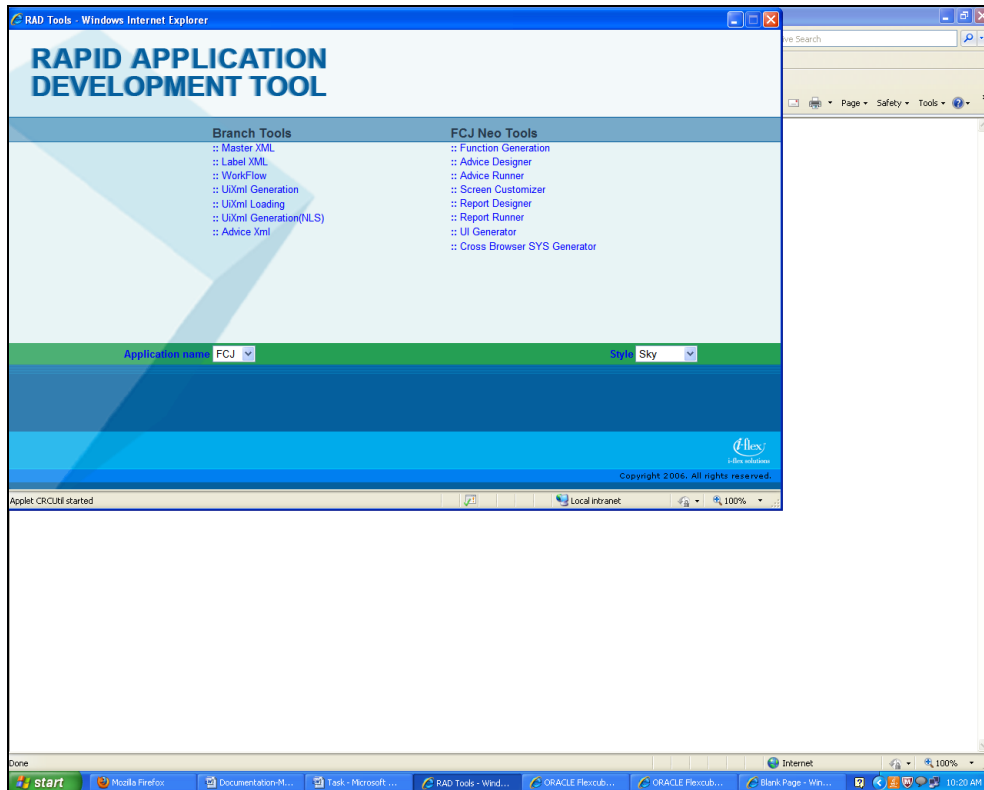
RAD Tools - Windows Internet Explorer

ve Search

Page ▾ Safety ▾ Tools ▾

RAPID APPLICATION DEVELOPMENT TOOL

Branch Tools
:: Master XML
:: Label XML
:: WorkFlow
:: UiXml Generation
:: UiXml Loading
:: UiXml Generation(NLS)
:: Advice Xml

FCJ Neo Tools
:: Function Generation
:: Advice Designer
:: Advice Runner
:: Screen Customizer
:: Report Designer
:: Report Runner
:: UI Generator
:: Cross Browser SYS Generator

Application name FCJ

Style Sky

i-flex
i-flex solutions

Copyright 2006. All rights reserved.

Applet CRCUtil started

Local intranet

100%

Done

Internet

100%

start

Mozilla Firefox

Documentation-M...

Task - Microsoft ...

RAD Tools - Wind...

ORACLE Flexcub...

ORACLE Flexcub...

Blank Page - Win...

10:20 AM